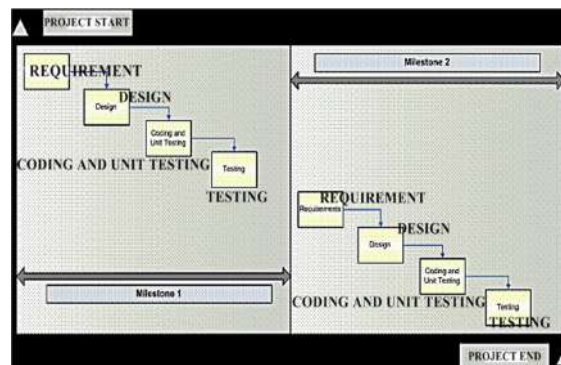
PROJECT START

REQUIREMENT

Design

DESIGN

Coding and Unit Testing

CODING AND UNIT TESTING

Testing

TESTING

Milestone 1

Milestone 2

Requirements

REQUIREMENT

Design

DESIGN

Coding and Unit Testing

CODING AND UNIT TESTING

Testing

TESTING

PROJECT END